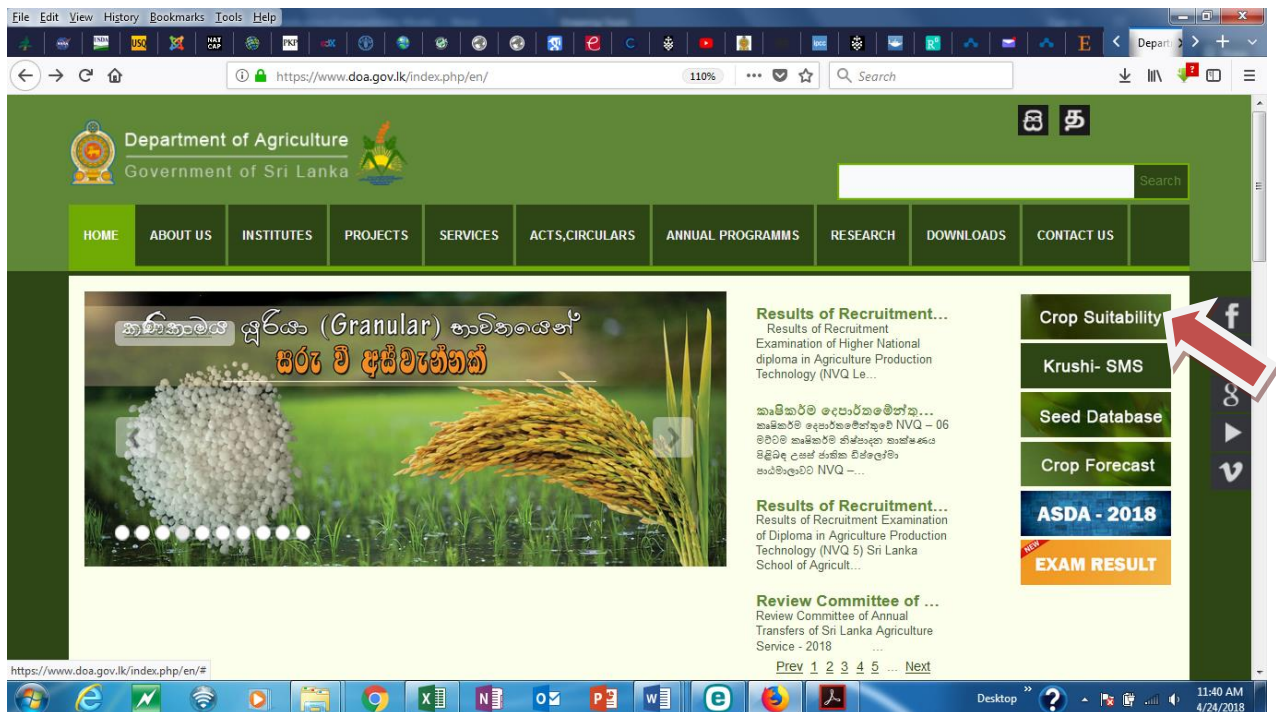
File Edit View History Bookmarks Tools Help

Departı

https://www.doa.gov.lk/index.php/en/ 110% Search

Department of Agriculture
Government of Sri Lanka

සි த

Search

HOME ABOUT US INSTITUTES PROJECTS SERVICES ACTS,CIRCULARS ANNUAL PROGRAMMS RESEARCH DOWNLOADS CONTACT US

කාබනිකමය යූරියා (Granular) භාවිතයෙන් සරු වී අස්වැන්නක්

Results of Recruitment...
Results of Recruitment Examination of Higher National diploma in Agriculture Production Technology (NVQ Le...

කෘෂිකර්ම දෙපාර්තමේන්තු...
කෘෂිකර්ම දෙපාර්තමේන්තුවේ NVQ – 06 මට්ටම කෘෂිකර්ම නිෂ්පාදන තාක්ෂණය පිළිබඳ උසස් ජාතික ඩිප්ලෝමා පාඨමාලාවට NVQ –...

Results of Recruitment...
Results of Recruitment Examination of Diploma in Agriculture Production Technology (NVQ 5) Sri Lanka School of Agricult...

Review Committee of ...
Review Committee of Annual Transfers of Sri Lanka Agriculture Service - 2018 ...

Prev 1 2 3 4 5 ... Next

Crop Suitability
Krushi- SMS
Seed Database
Crop Forecast
ASDA - 2018
NEW
EXAM RESULT

https://www.doa.gov.lk/index.php/en/#

Desktop 11:40 AM 4/24/2018